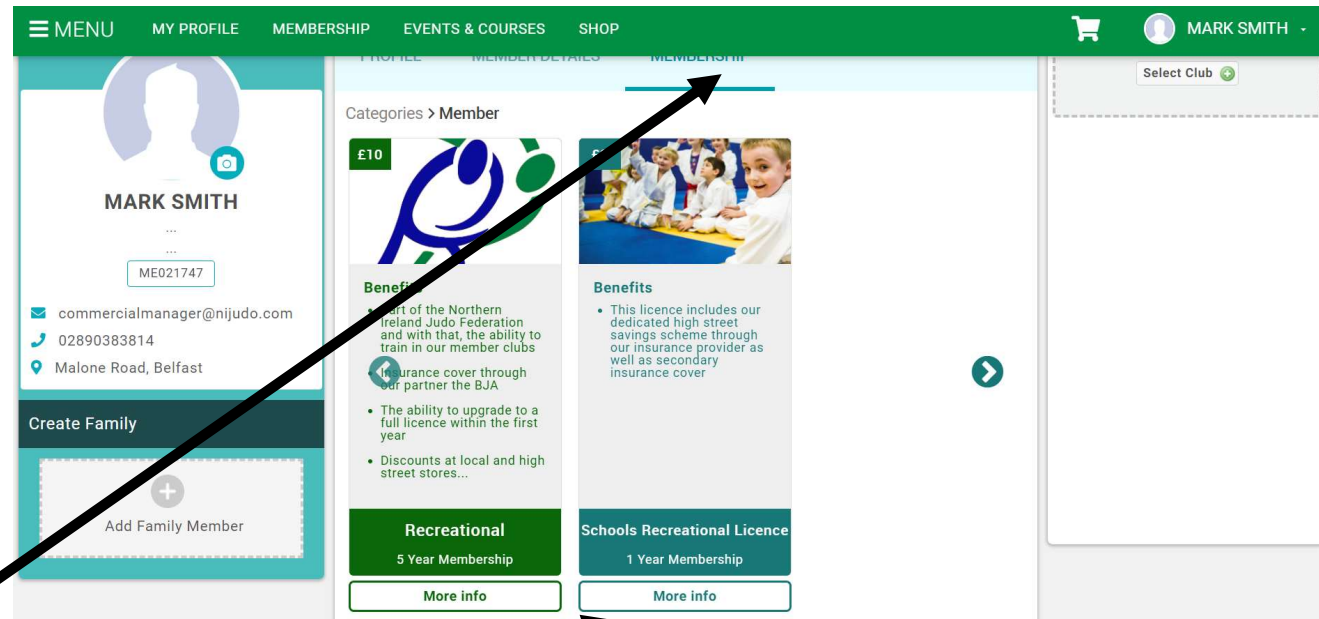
MENU MY PROFILE MEMBERSHIP EVENTS & COURSES SHOP

MARK SMITH

PROFILE MEMBER DETAILS MEMBERSHIP

Select Club

MARK SMITH

...

...

ME021747

commercialmanager@nijudo.com

02890383814

Malone Road, Belfast

Create Family

Add Family Member

Categories > Member

£10

Benefits

- Part of the Northern Ireland Judo Federation and with that, the ability to train in our member clubs
- Insurance cover through our partner the BJA
- The ability to upgrade to a full licence within the first year
- Discounts at local and high street stores...

Recreational

5 Year Membership

More info

£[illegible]

Benefits

- This licence includes our dedicated high street savings scheme through our insurance provider as well as secondary insurance cover

Schools Recreational Licence

1 Year Membership

More info